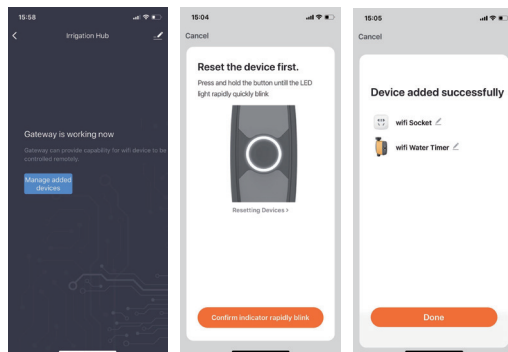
15:58

Irrigation Hub

Gateway is working now

Gateway can provide capability for wifi device to be controlled remotely.

Manage added devices

15:04

Cancel

Reset the device first.

Press and hold the button untill the LED light rapidly quickly blink

Resetting Devices >

Confirm indicator rapidly blink

15:05

Cancel

Device added successfully

wifi Socket

wifi Water Timer

Done